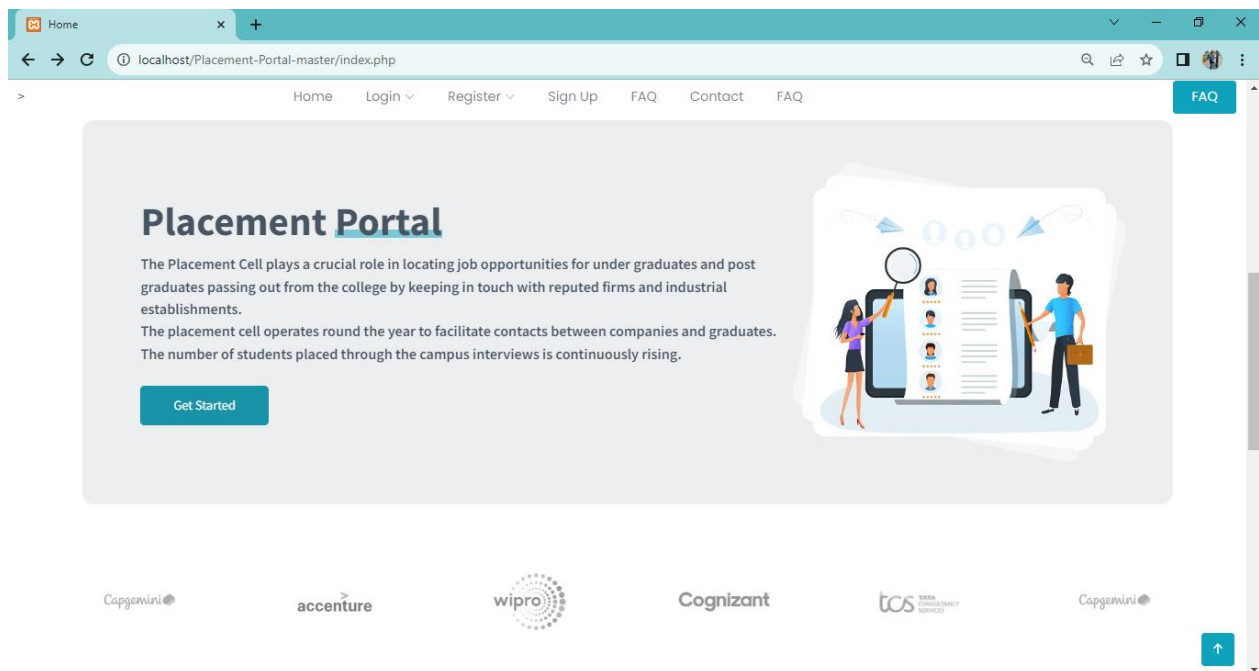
Home
localhost/Placement-Portal-master/index.php
>
Home Login Register Sign Up FAQ Contact FAQ
FAQ

Placement Portal

The Placement Cell plays a crucial role in locating job opportunities for under graduates and post graduates passing out from the college by keeping in touch with reputed firms and industrial establishments.
The placement cell operates round the year to facilitate contacts between companies and graduates.
The number of students placed through the campus interviews is continuously rising.

Get Started

Capgemini accenture wipro Cognizant tcs TATA CONSULTANCY SERVICES Capgemini